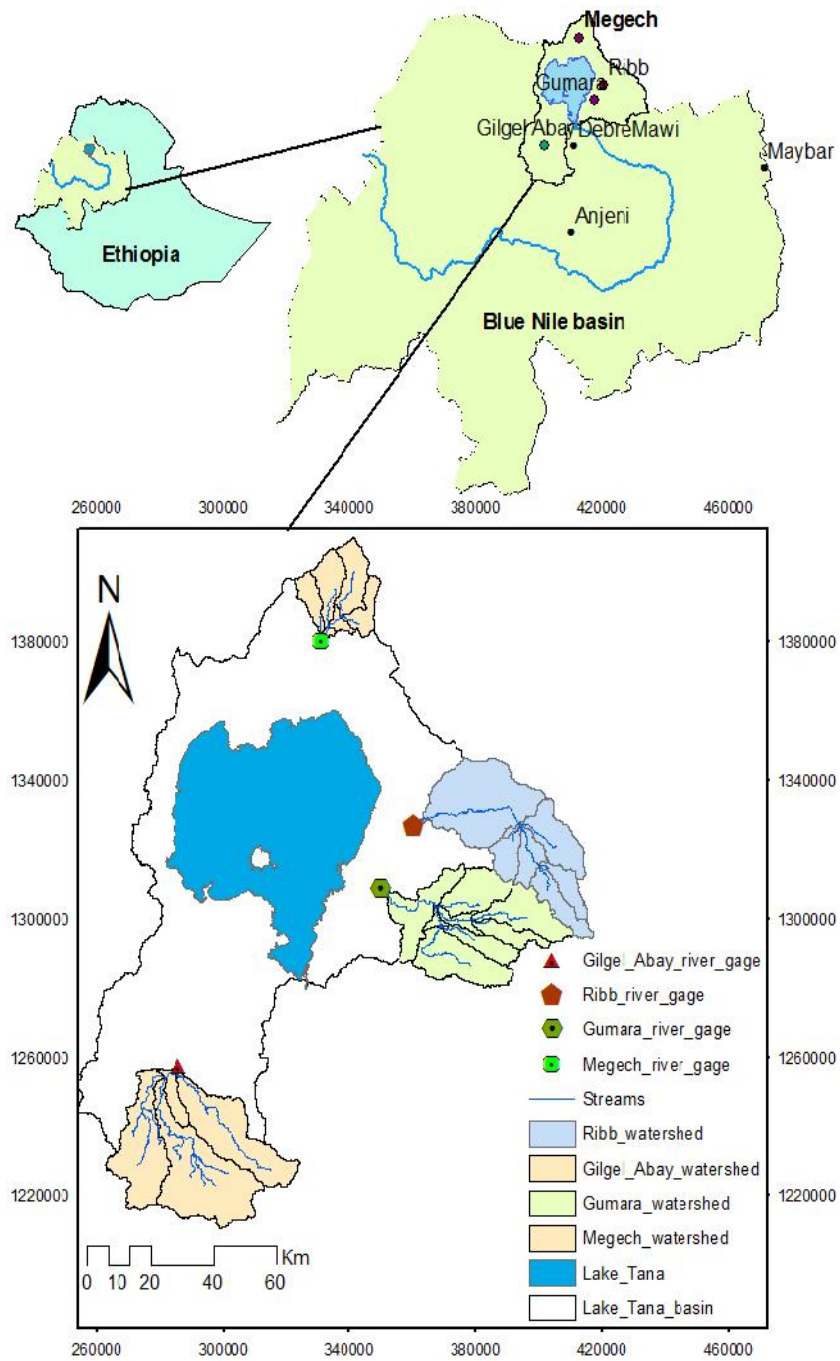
Megech
Ribb
Gumara
Gilgel Abay
DebreMawi
Maybar
Anjeni
Ethiopia
Blue Nile basin

260000 300000 340000 380000 420000 460000

N

1380000
1340000
1300000
1260000
1220000

1380000
1340000
1300000
1260000
1220000

Gilgel_Abay_river_gage
Ribb_river_gage
Gumara_river_gage
Megech_river_gage
Streams
Ribb_watershed
Gilgel_Abay_watershed
Gumara_watershed
Megech_watershed
Lake_Tana
Lake_Tana_basin

Km
0 10 20 40 60

260000 300000 340000 380000 420000 460000